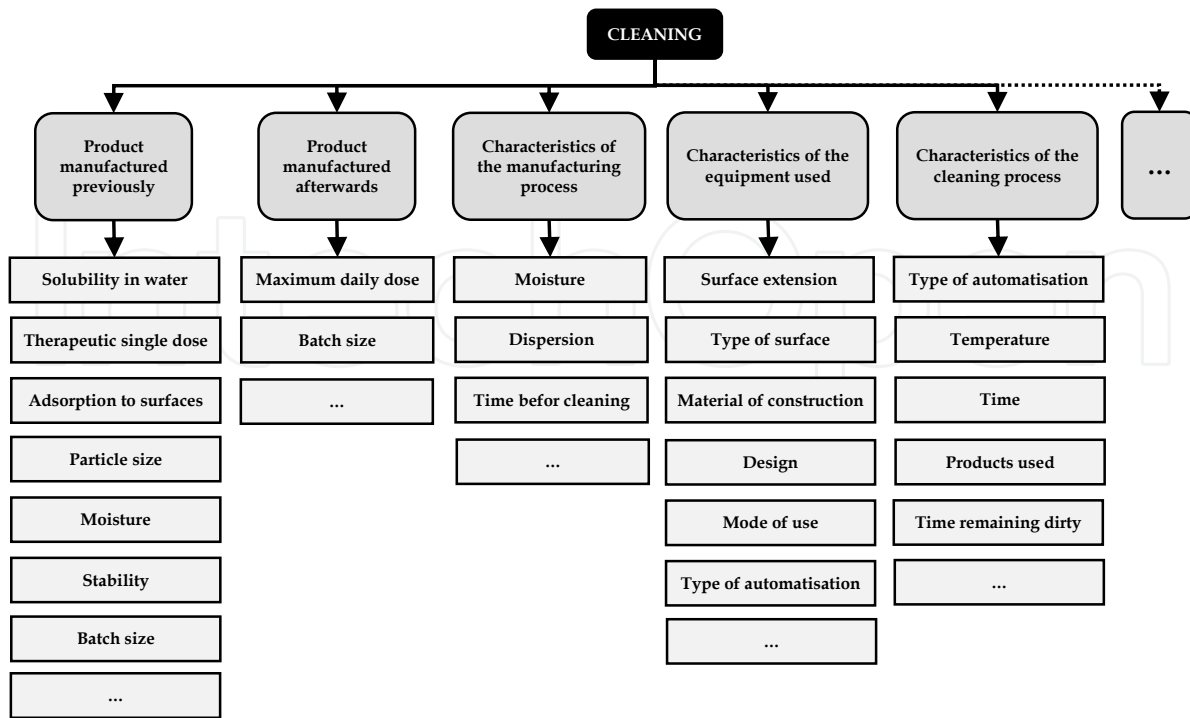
CLEANING

Product manufactured previously

Solubility in water

Therapeutic single dose

Adsorption to surfaces

Particle size

Moisture

Stability

Batch size

...

Product manufactured afterwards

Maximum daily dose

Batch size

...

Characteristics of the manufacturing process

Moisture

Dispersion

Time befor cleaning

...

Characteristics of the equipment used

Surface extension

Type of surface

Material of construction

Design

Mode of use

Type of automatisation

...

Characteristics of the cleaning process

Type of automatisation

Temperature

Time

Products used

Time remaining dirty

...

...